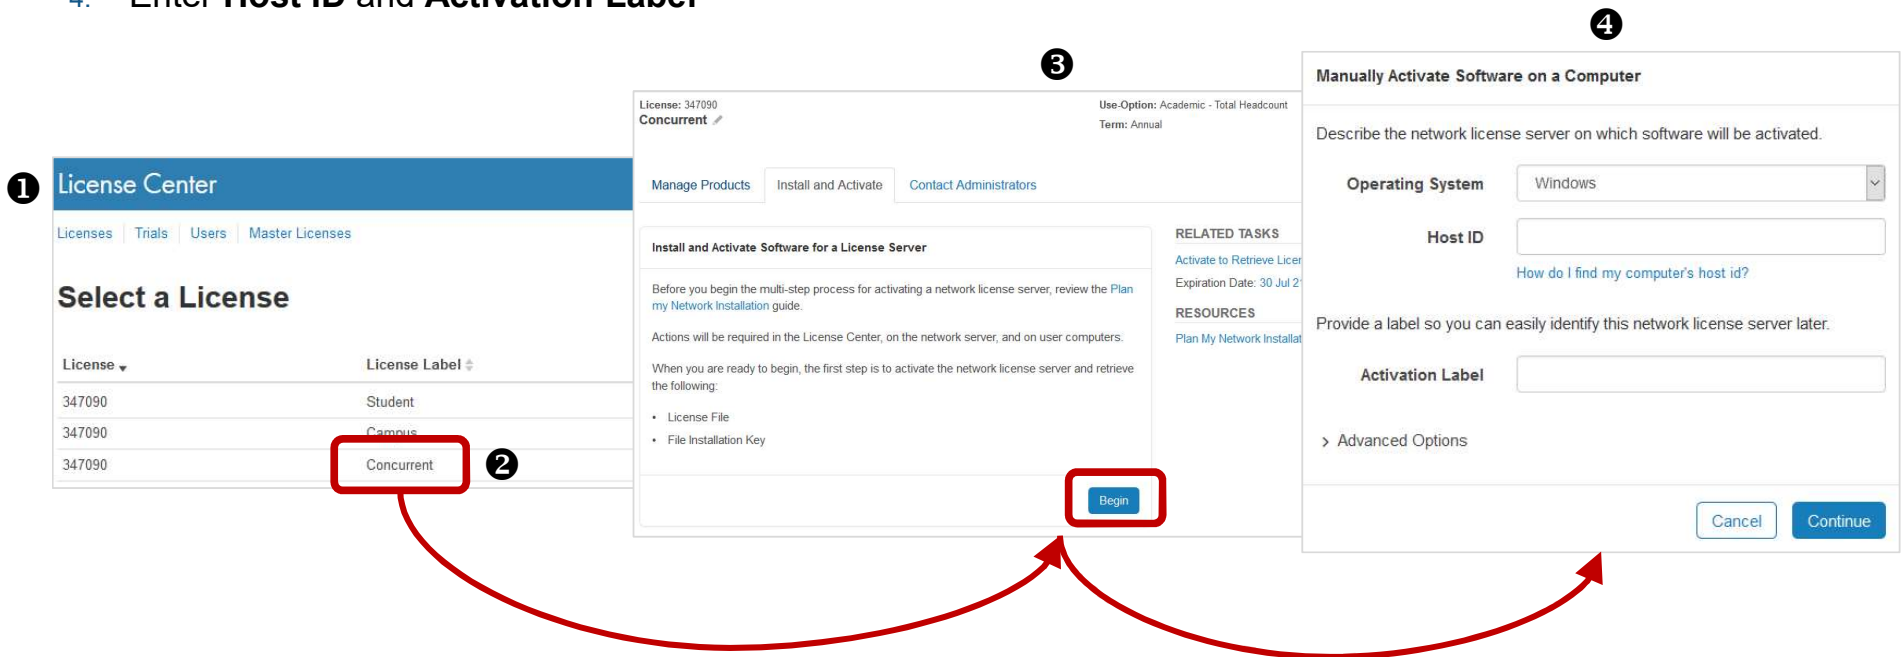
4. Enter **Host ID** and **Activation Label**

❶

License Center

Licenses | Trials | Users | Master Licenses

Select a License

| License | License Label |
|---|---|
| 347090 | Student |
| 347090 | Campus |
| 347090 | Concurrent |

❷

❸

License: 347090
Concurrent

Use-Option: Academic - Total Headcount
Term: Annual

Manage Products | Install and Activate | Contact Administrators

Install and Activate Software for a License Server

Before you begin the multi-step process for activating a network license server, review the Plan my Network Installation guide.

Actions will be required in the License Center, on the network server, and on user computers.

When you are ready to begin, the first step is to activate the network license server and retrieve the following:

• License File
• File Installation Key

Begin

RELATED TASKS
Activate to Retrieve Licer
Expiration Date: 30 Jul 2
RESOURCES
Plan My Network Installat

❹

Manually Activate Software on a Computer

Describe the network license server on which software will be activated.

Operating System Windows

Host ID

How do I find my computer's host id?

Provide a label so you can easily identify this network license server later.

Activation Label

› Advanced Options

Cancel Continue